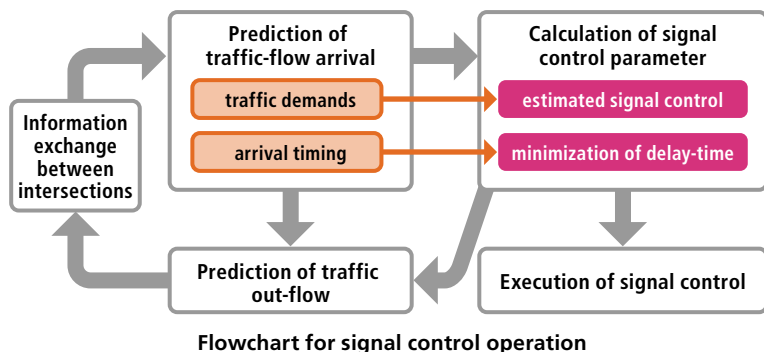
Information exchange between intersections

Prediction of traffic-flow arrival

traffic demands

arrival timing

Calculation of signal control parameter

estimated signal control

minimization of delay-time

Prediction of traffic out-flow

Execution of signal control

Flowchart for signal control operation